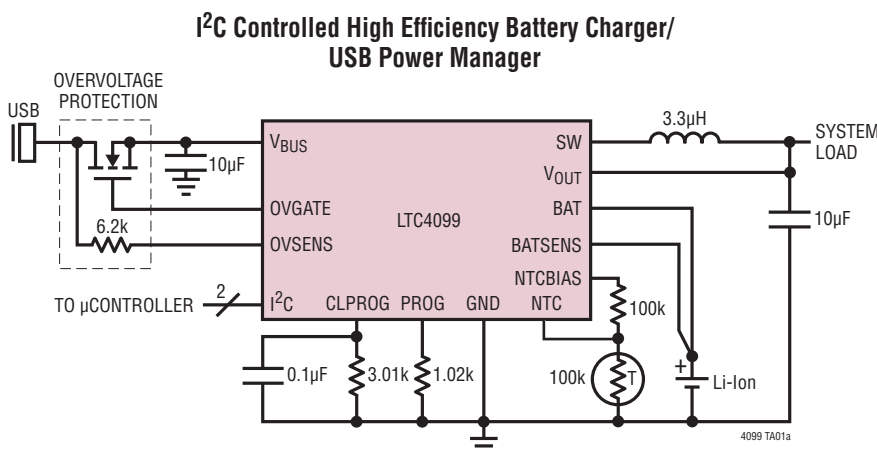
$I^2C$ Controlled High Efficiency Battery Charger/ USB Power Manager

OVERVOLTAGE PROTECTION

USB

$V_{BUS}$

10µF

OVGATE

6.2k

OVSENS

TO µCONTROLLER

2

$I^2C$

CLPROG

PROG

GND

LTC4099

SW

$V_{OUT}$

BAT

BATSENS

NTCBIAS

NTC

3.3µH

SYSTEM LOAD

10µF

100k

100k

T

+

Li-Ion

0.1µF

3.01k

1.02k

4099 TA01a